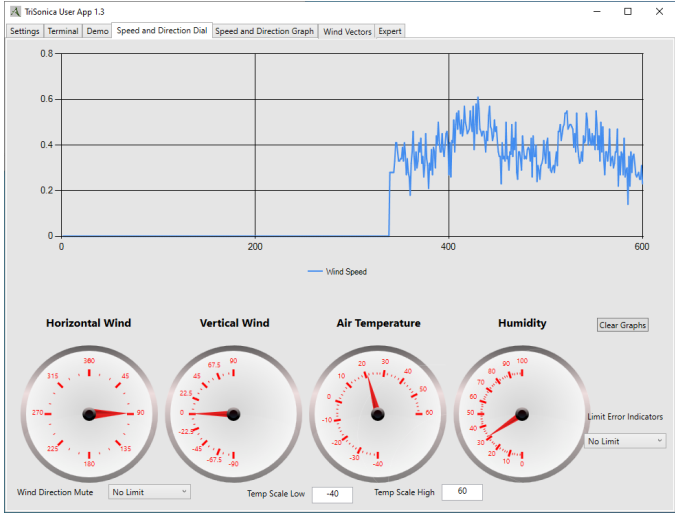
TriSonica User App 1.3

Settings | Terminal | Demo | Speed and Direction Dial | Speed and Direction Graph | Wind Vectors | Expert

0.8
0.6
0.4
0.2
0
0
200
400
600

Wind Speed

Horizontal Wind

360
45
90
135
180
225
270
315

Vertical Wind

90
67.5
45
22.5
0
-22.5
-45
-67.5
-90

Air Temperature

30
20
10
0
-10
-20
-30
-40
40
50
60

Humidity

100
90
80
70
60
50
40
30
20
10
0

Clear Graphs

Limit Error Indicators

No Limit

Wind Direction Mute

No Limit

Temp Scale Low

-40

Temp Scale High

60